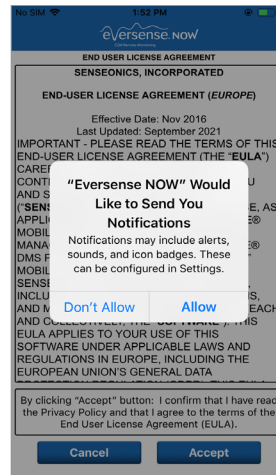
No SIM 1:52 PM

eversense NOW

END USER LICENSE AGREEMENT

SENSEONICS, INCORPORATED

END-USER LICENSE AGREEMENT (EUROPE)

Effective Date: Nov 2016
Last Updated: September 2021

IMPORTANT - PLEASE READ THE TERMS OF THIS END-USER LICENSE AGREEMENT (THE "EULA") CAREF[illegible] CONT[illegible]U AND S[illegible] ("SENS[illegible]E, AS APPLIC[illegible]E® MOBIL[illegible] MANA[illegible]® DMS F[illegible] MOBIL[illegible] SENSE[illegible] INCLU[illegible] AND M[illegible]S, AND M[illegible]EACH AND COLLECTIVELY, THE "SOFTWARE"). THIS EULA APPLIES TO YOUR USE OF THIS SOFTWARE UNDER APPLICABLE LAWS AND REGULATIONS IN EUROPE, INCLUDING THE EUROPEAN UNION'S GENERAL DATA

"Eversense NOW" Would Like to Send You Notifications

Notifications may include alerts, sounds, and icon badges. These can be configured in Settings.

Don't Allow

Allow

By clicking "Accept" button: I confirm that I have read the Privacy Policy and that I agree to the terms of the End User License Agreement (EULA).

Cancel

Accept